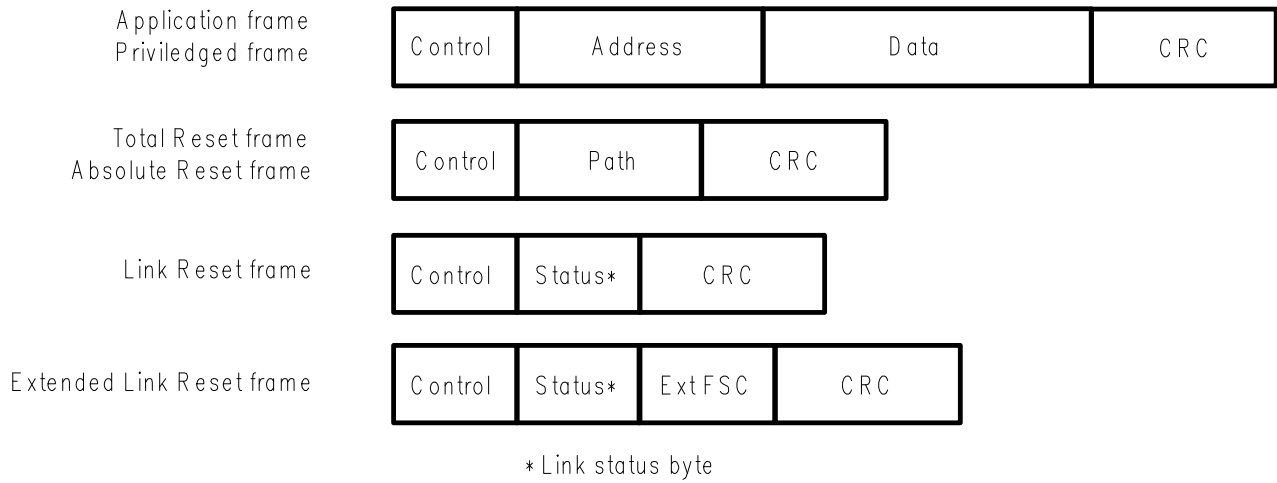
Application frame
Priviledged frame

| Control | Address | Data | CRC |
|---|---|---|---|

Total Reset frame
Absolute Reset frame

| Control | Path | CRC |
|---|---|---|

Link Reset frame

| Control | Status* | CRC |
|---|---|---|

Extended Link Reset frame

| Control | Status* | ExtFSC | CRC |
|---|---|---|---|

* Link status byte